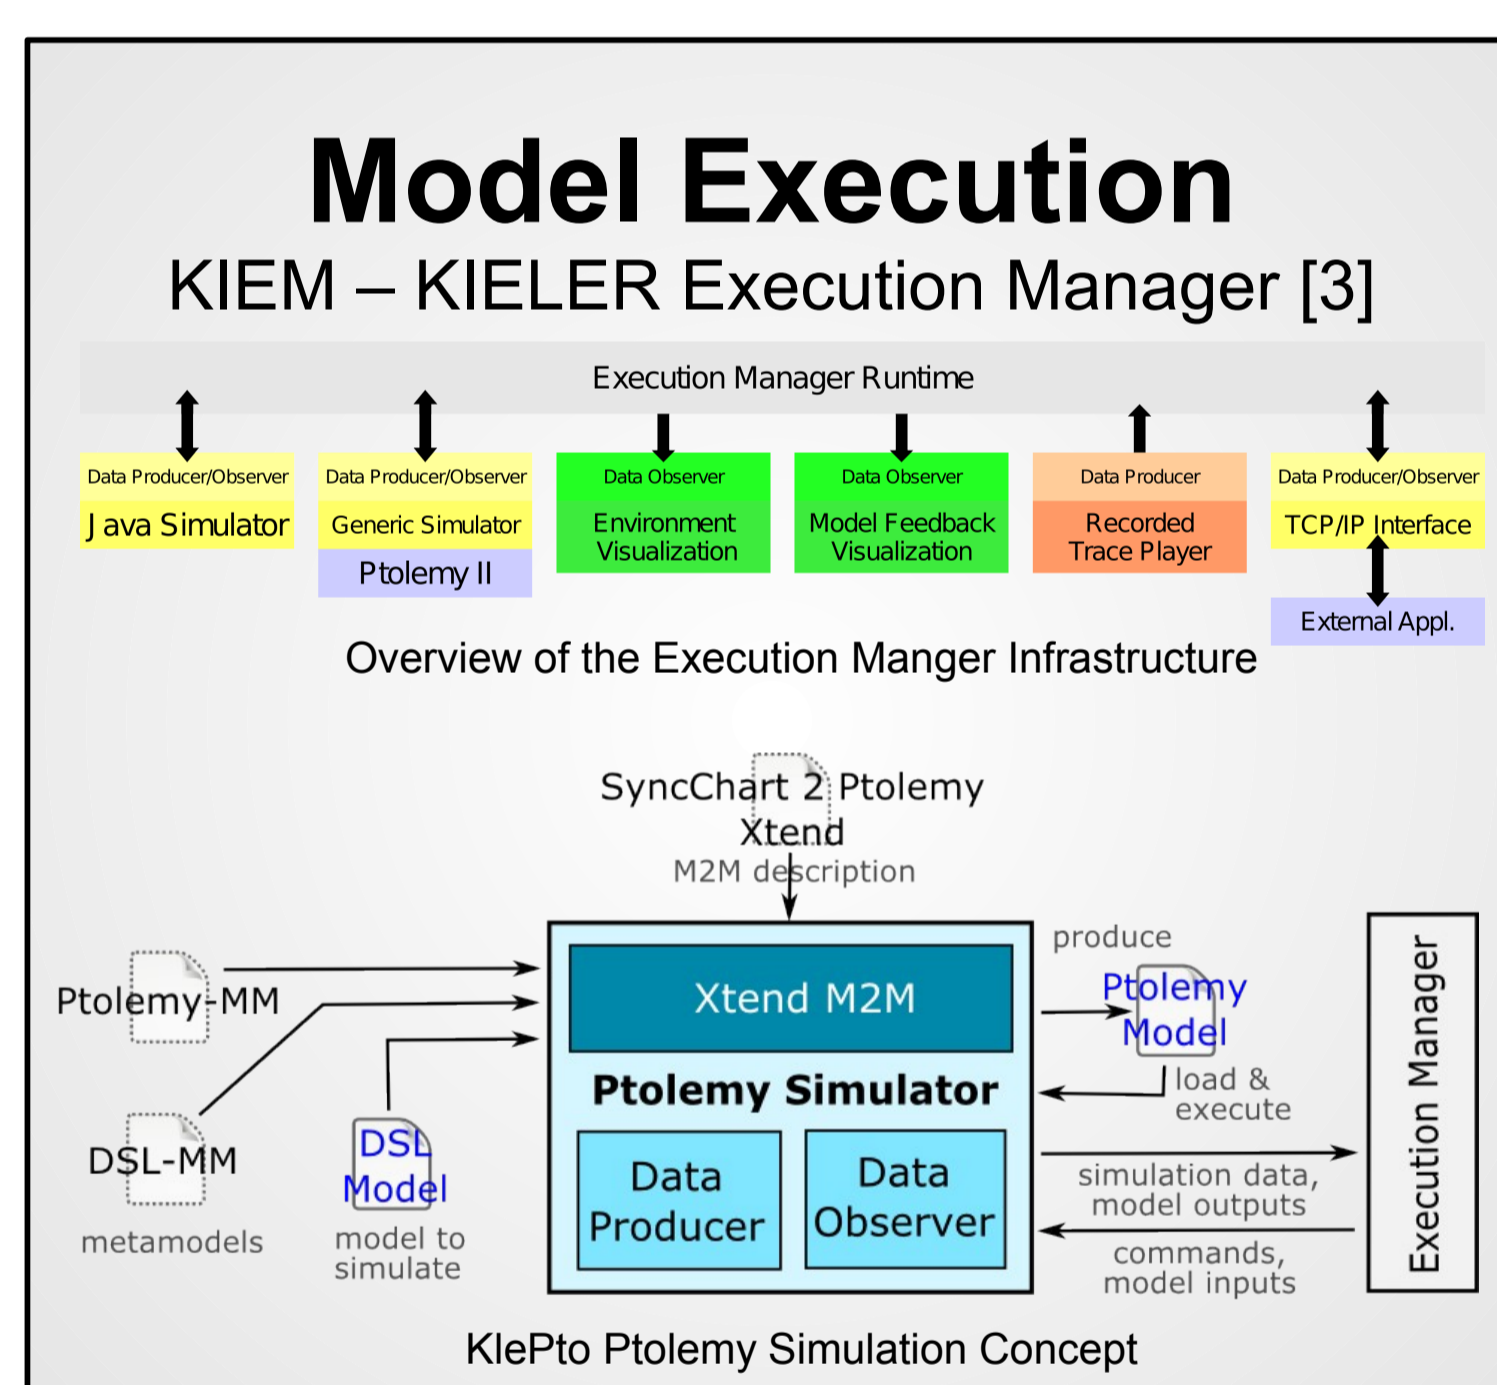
Model Execution

KIEM – KIELER Execution Manager [3]

Execution Manager Runtime

Data Producer/Observer
J ava Simulator

Data Producer/Observer
Generic Simulator
Ptolemy II

Data Observer
Environment Visualization

Data Observer
Model Feedback Visualization

Data Producer
Recorded Trace Player

Data Producer/Observer
TCP/IP Interface
External Appl.

Overview of the Execution Manger Infrastructure

SyncChart 2 Ptolemy
Xtend
M2M description

Ptolemy-MM

DSL-MM

metamodels

DSL Model

model to simulate

Xtend M2M

Ptolemy Simulator

Data Producer

Data Observer

produce

Ptolemy Model

load & execute

simulation data, model outputs

commands, model inputs

Execution Manager

KlePto Ptolemy Simulation Concept